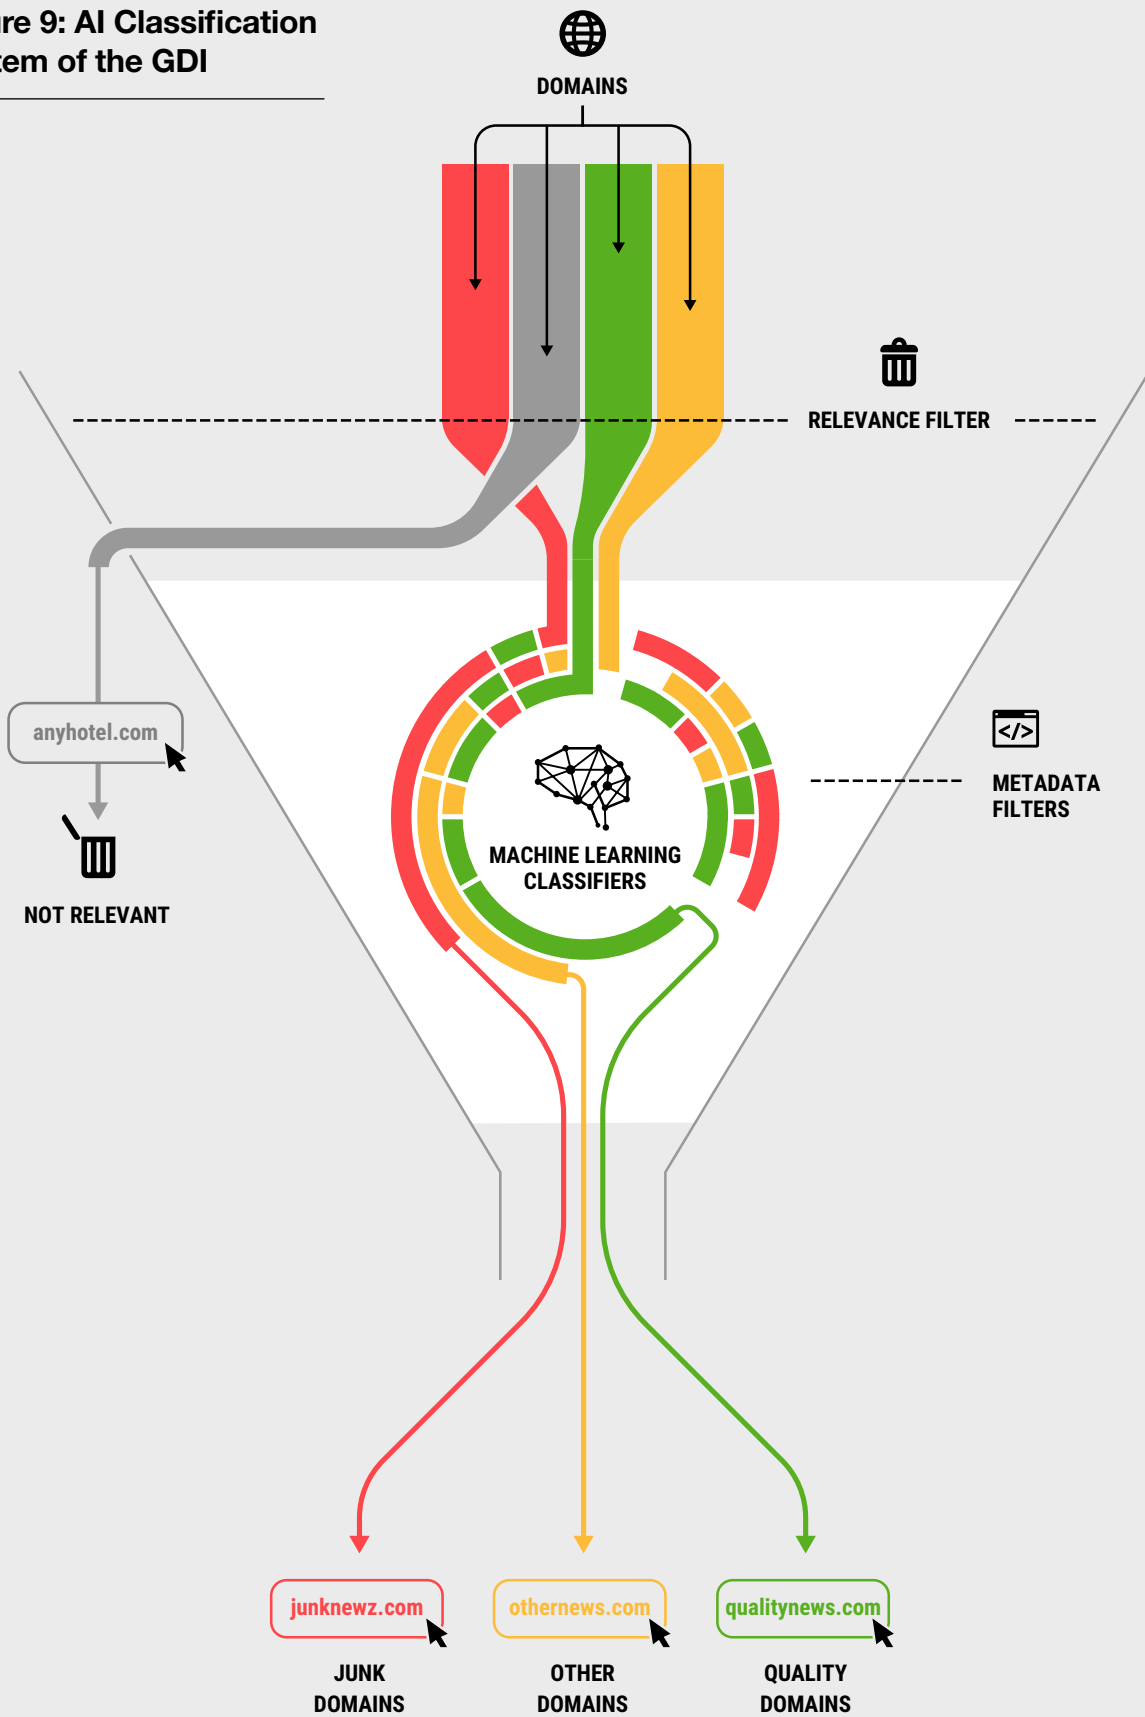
re 9: AI Classification
tem of the GDI

DOMAINS

RELEVANCE FILTER

anyhotel.com

NOT RELEVANT

METADATA FILTERS

MACHINE LEARNING CLASSIFIERS

junknewz.com

JUNK DOMAINS

othernews.com

OTHER DOMAINS

qualitynews.com

QUALITY DOMAINS